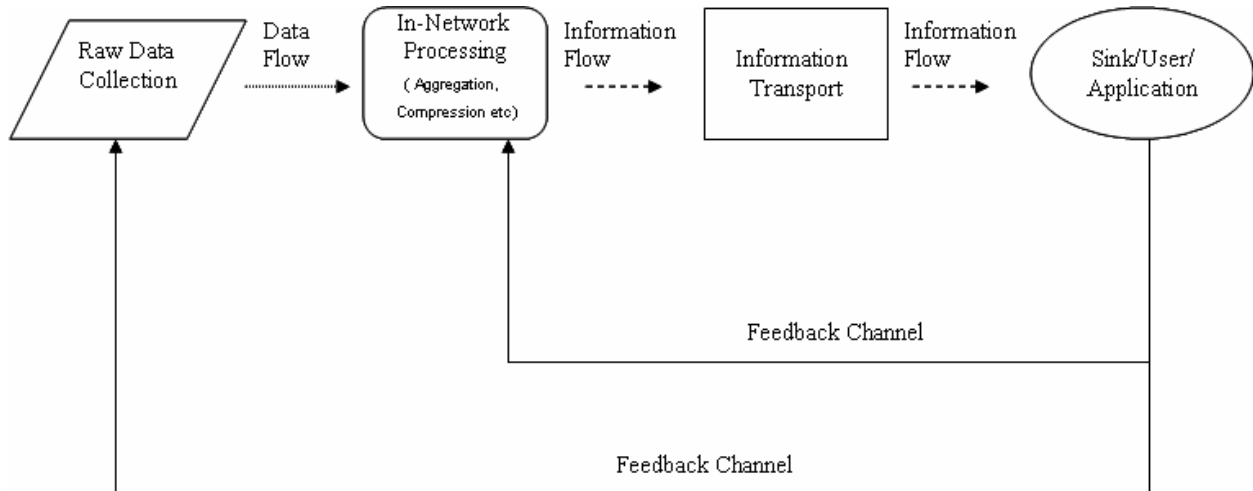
Raw Data Collection

Data Flow

In-Network Processing
( Aggregation, Compression etc)

Information Flow

Information Transport

Information Flow

Sink/User/ Application

Feedback Channel

Feedback Channel